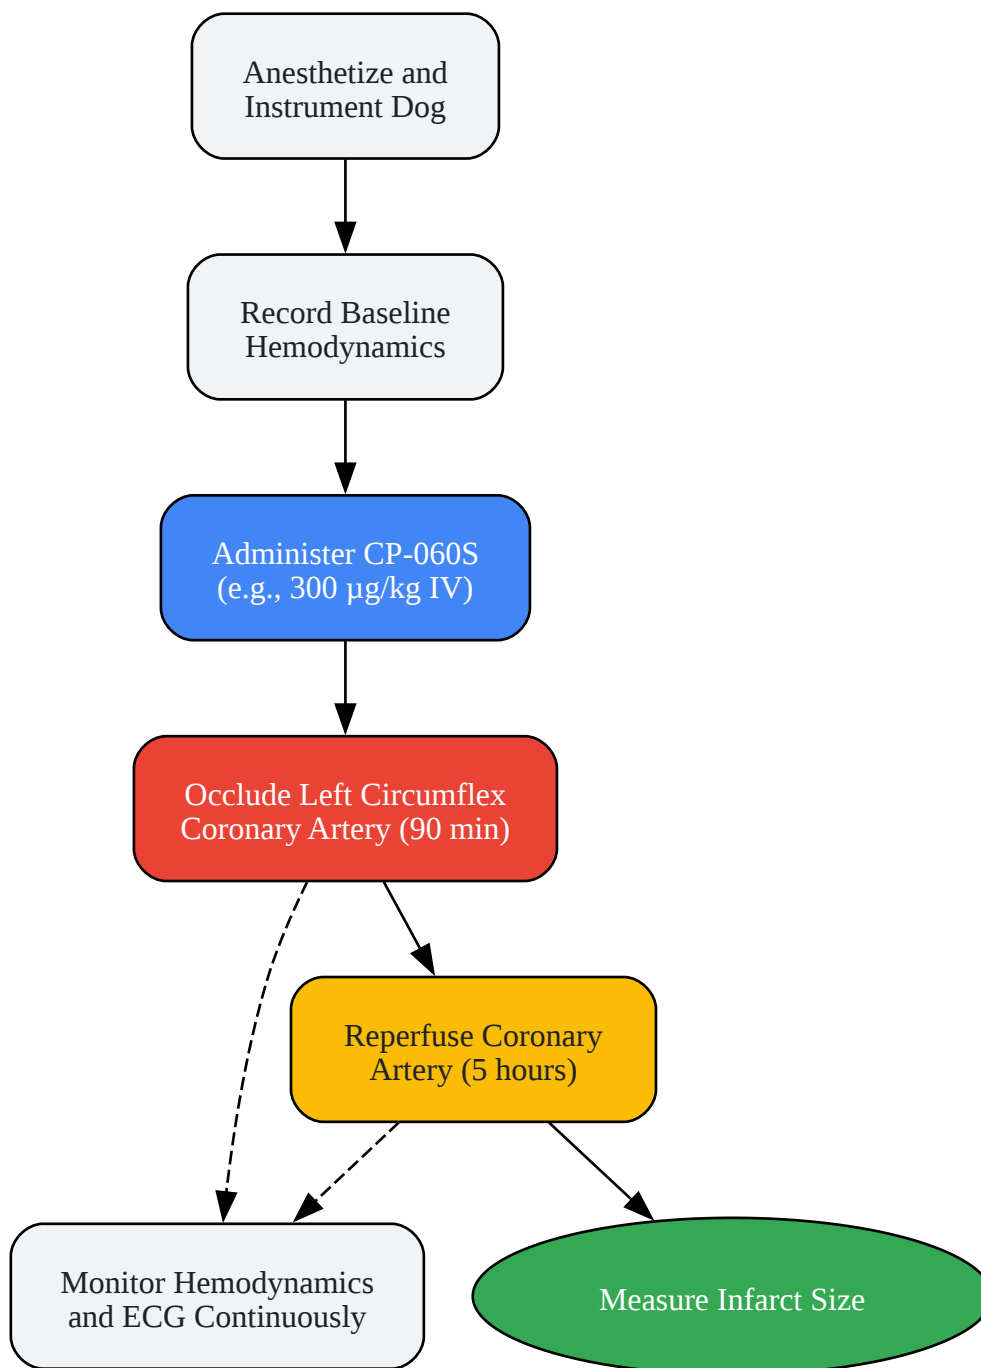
Anesthetize and Instrument Dog

Record Baseline Hemodynamics

Administer CP-060S (e.g., 300 µg/kg IV)

Occlude Left Circumflex Coronary Artery (90 min)

Reperfuse Coronary Artery (5 hours)

Monitor Hemodynamics and ECG Continuously

Measure Infarct Size